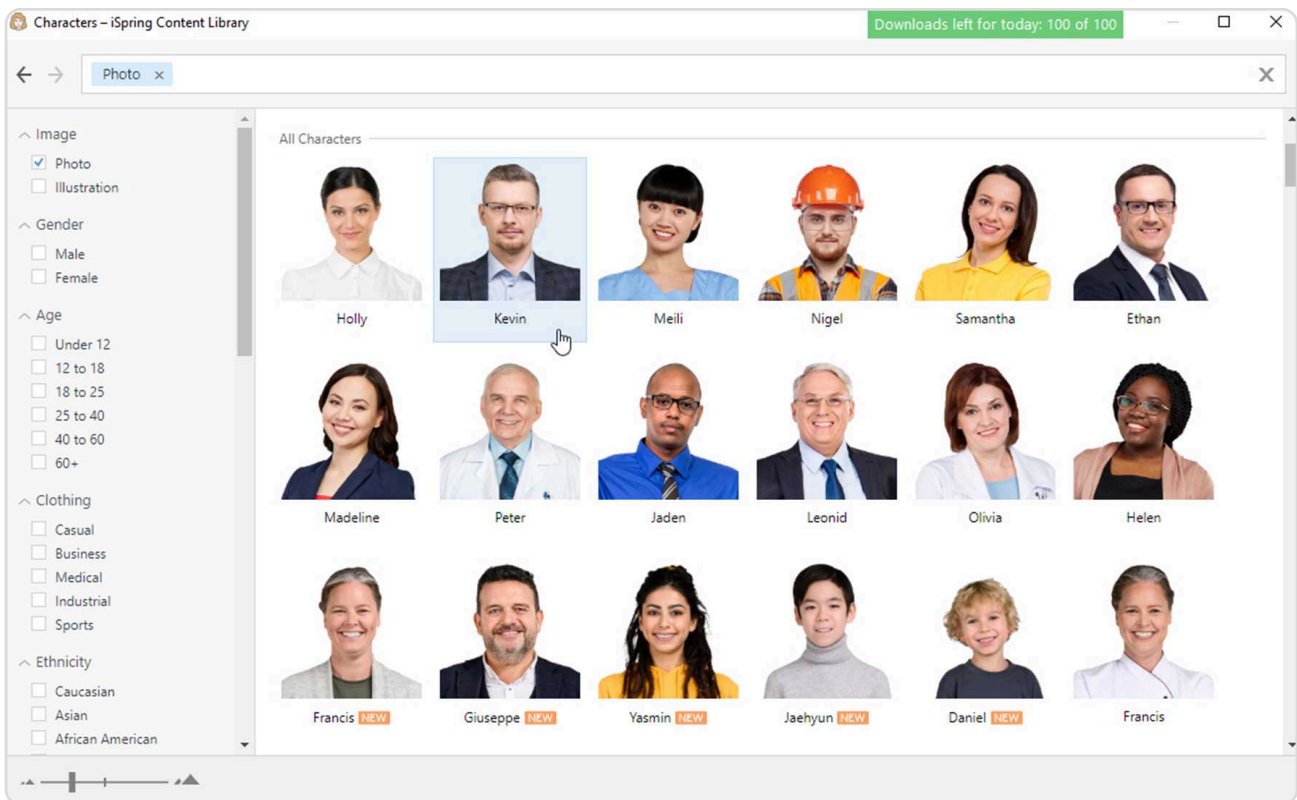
Characters – iSpring Content Library

Downloads left for today: 100 of 100

Photo ×

Image
Photo
Illustration

Gender
Male
Female

Age
Under 12
12 to 18
18 to 25
25 to 40
40 to 60
60+

Clothing
Casual
Business
Medical
Industrial
Sports

Ethnicity
Caucasian
Asian
African American

All Characters

Holly
Kevin
Meili
Nigel
Samantha
Ethan

Madeline
Peter
Jaden
Leonid
Olivia
Helen

Francis NEW
Giuseppe NEW
Yasmin NEW
Jaehyun NEW
Daniel NEW
Francis